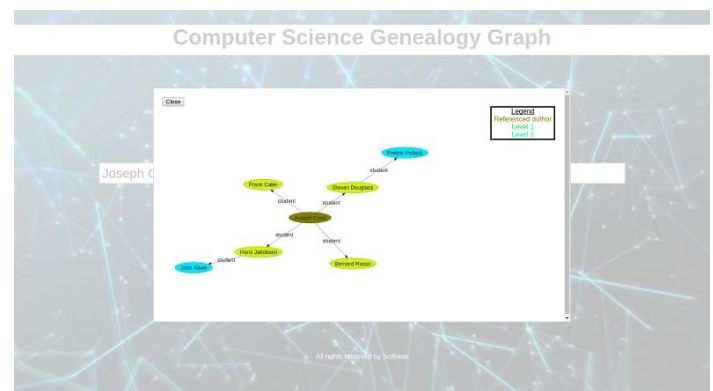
Computer Science Genealogy Graph

Joseph C

Close

Legend
Referenced author
Level 1
Level 2

Fredric Pollack

student

Frank Cater

Steven Douglass

student

student

Joseph Cater

student

student

Hans Jakobsen

student

Bernard Russo

John Allen

All rights reserved by SciBase